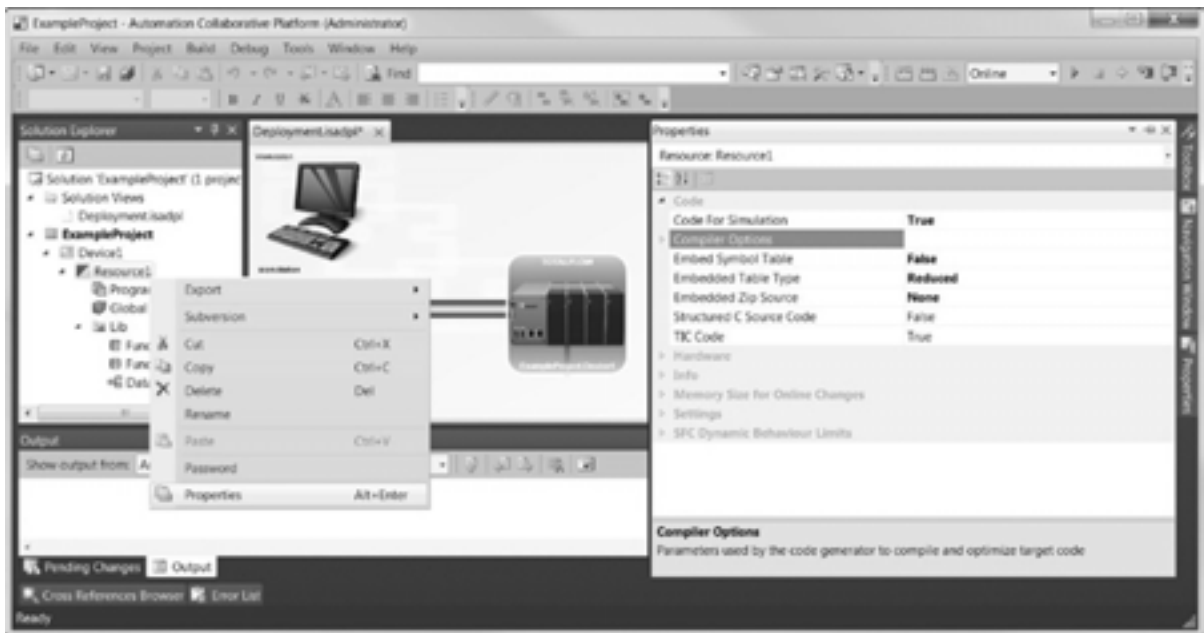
ExampleProject - Automation Collaborative Platform (Administrator)

File Edit View Project Build Debug Tools Window Help

Find

Online

Solution Explorer

Solution 'ExampleProject' (1 projec

Solution Views

Deployment.isadpl

ExampleProject

Device1

Resource1

Progra

Global

Lib

Func

Func

Dat

DeploymentIsadpl*

Export

Subversion

Cut Ctrl+X

Copy Ctrl+C

Delete Del

Rename

Paste Ctrl+V

Password

Properties Alt+Enter

Output

Show output from: A

Pending Changes

Output

Cross References Browser

Error List

Ready

Properties

Resource: Resource1

Code

| | |
|---|---|
| Code For Simulation | True |
| Compiler Options | |
| Embed Symbol Table | False |
| Embedded Table Type | Reduced |
| Embedded Zip Source | None |
| Structured C Source Code | False |
| TIC Code | True |

Hardware

Info

Memory Size for Online Changes

Settings

SFC Dynamic Behaviour Limits

Compiler Options

Parameters used by the code generator to compile and optimize target code

Toolbox

Navigation Window

Properties